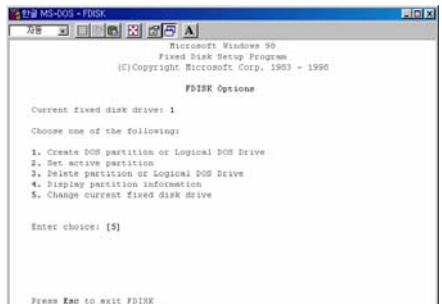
한글 MS-DOS - FDISK

자동

A

Microsoft Windows 98
Fixed Disk Setup Program
(C)Copyright Microsoft Corp. 1983 - 1998

FDISK Options

Current fixed disk drive: 1

Choose one of the following:

1. Create DOS partition or Logical DOS Drive
2. Set active partition
3. Delete partition or Logical DOS Drive
4. Display partition information
5. Change current fixed disk drive

Enter choice: [5]

Press Esc to exit FDISK